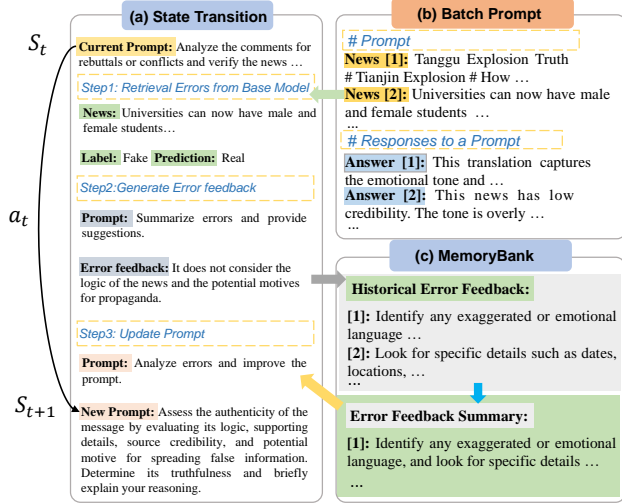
(a) State Transition

$S_t$

Current Prompt: Analyze the comments for rebuttals or conflicts and verify the news …

Step1: Retrieval Errors from Base Model

News: Universities can now have male and female students…

Label: Fake Prediction: Real

Step2:Generate Error feedback

$a_t$

Prompt: Summarize errors and provide suggestions.

Error feedback: It does not consider the logic of the news and the potential motives for propaganda.

Step3: Update Prompt

Prompt: Analyze errors and improve the prompt.

$S_{t+1}$

New Prompt: Assess the authenticity of the message by evaluating its logic, supporting details, source credibility, and potential motive for spreading false information. Determine its truthfulness and briefly explain your reasoning.

(b) Batch Prompt

# Prompt

News [1]: Tanggu Explosion Truth # Tianjin Explosion # How …

News [2]: Universities can now have male and female students …

…

# Responses to a Prompt

Answer [1]: This translation captures the emotional tone and …

Answer [2]: This news has low credibility. The tone is overly …

…

(c) MemoryBank

Historical Error Feedback:

[1]: Identify any exaggerated or emotional language …

[2]: Look for specific details such as dates, locations, …

…

Error Feedback Summary:

[1]: Identify any exaggerated or emotional language, and look for specific details …

…